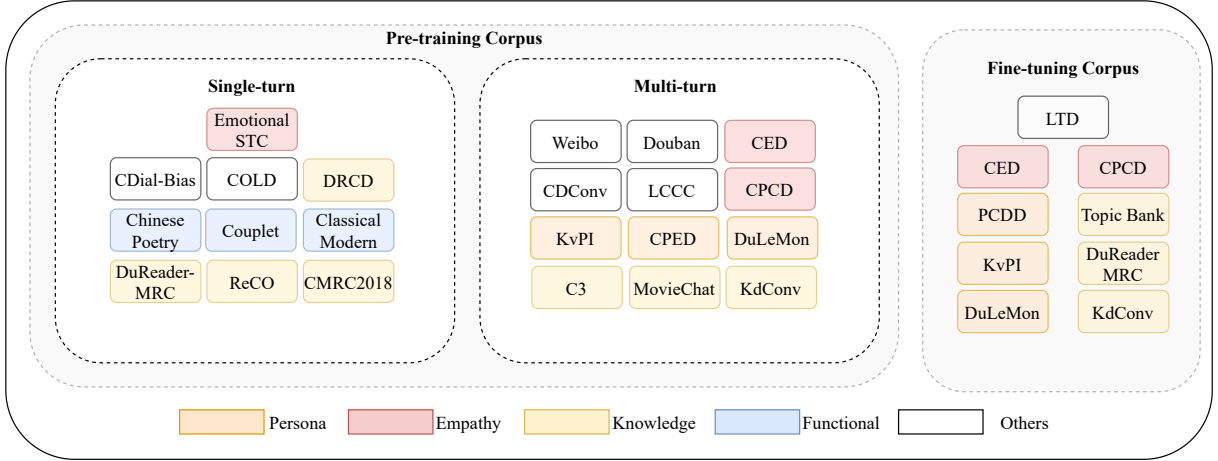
Pre-training Corpus

Single-turn

Emotional STC

CDial-Bias

COLD

DRCD

Chinese Poetry

Couplet

Classical Modern

DuReader-MRC

ReCO

CMRC2018

Multi-turn

Weibo

Douban

CED

CDConv

LCCC

CPCD

KvPI

CPED

DuLeMon

C3

MovieChat

KdConv

Fine-tuning Corpus

LTD

CED

CPCD

PCDD

Topic Bank

KvPI

DuReader MRC

DuLeMon

KdConv

Persona

Empathy

Knowledge

Functional

Others